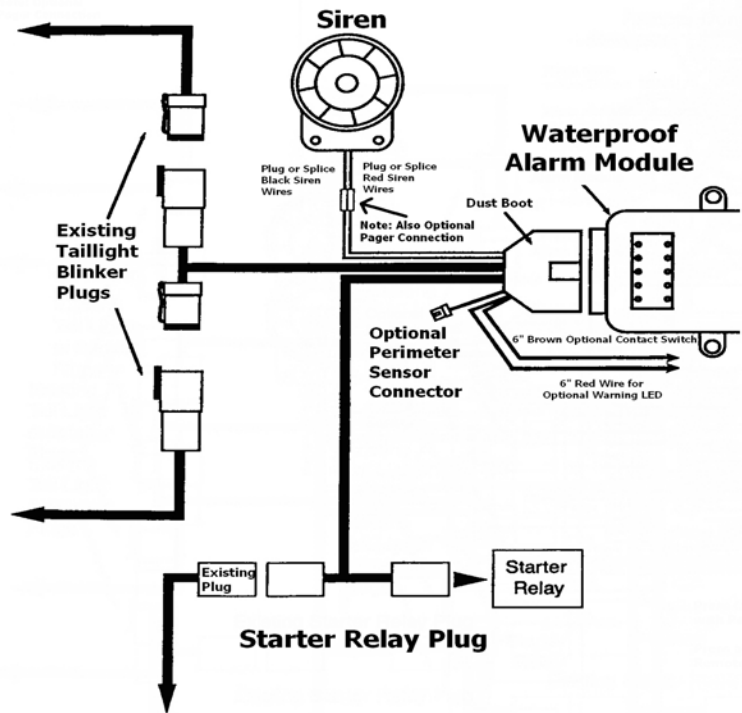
Siren

Plug or Splice Black Siren Wires

Plug or Splice Red Siren Wires

Waterproof Alarm Module

Dust Boot

Note: Also Optional Pager Connection

Existing Taillight Blinker Plugs

Optional Perimeter Sensor Connector

6" Brown Optional Contact Switch

6" Red Wire for Optional Warning LED

Existing Plug

Starter Relay

Starter Relay Plug